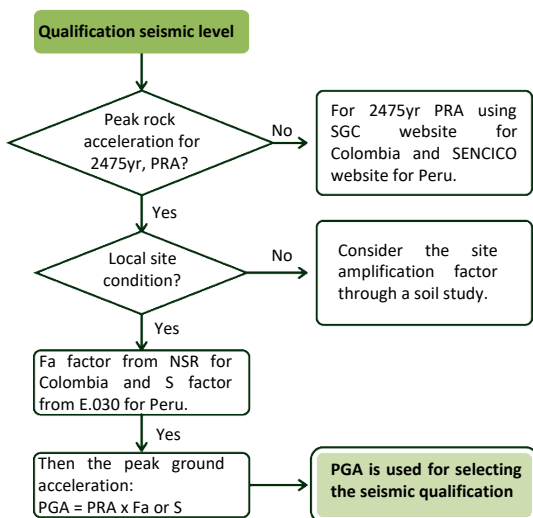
Qualification seismic level

Peak rock acceleration for 2475yr, PRA?

No

For 2475yr PRA using SGC website for Colombia and SENCICO website for Peru.

Yes

Local site condition?

No

Consider the site amplification factor through a soil study.

Yes

Fa factor from NSR for Colombia and S factor from E.030 for Peru.

Yes

Then the peak ground acceleration:
PGA = PRA x Fa or S

PGA is used for selecting the seismic qualification